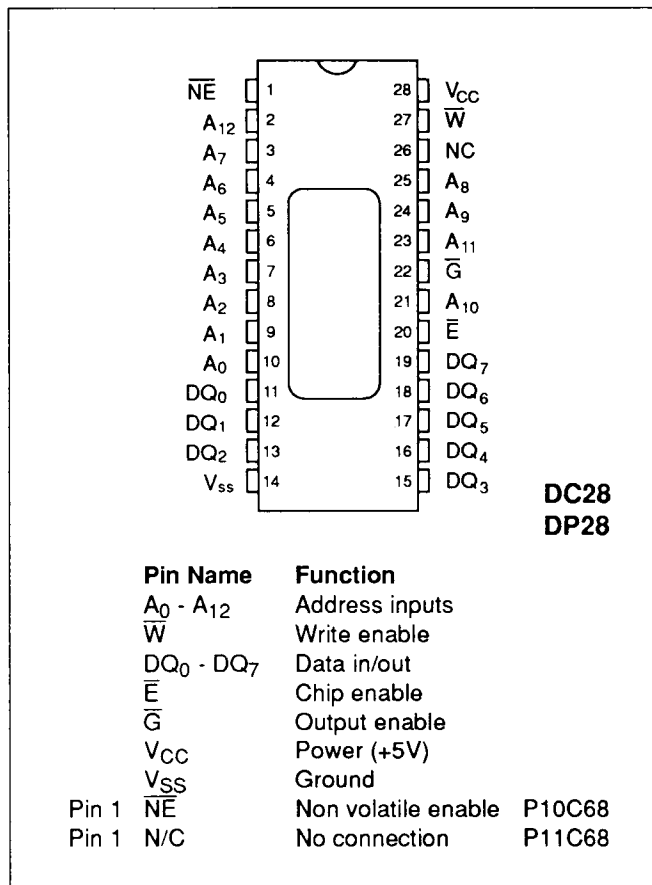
$\overline{NE}$ 1
$A_{12}$ 2
$A_7$ 3
$A_6$ 4
$A_5$ 5
$A_4$ 6
$A_3$ 7
$A_2$ 8
$A_1$ 9
$A_0$ 10
$DQ_0$ 11
$DQ_1$ 12
$DQ_2$ 13
$V_{ss}$ 14

28 $V_{CC}$
27 $\overline{W}$
26 NC
25 $A_8$
24 $A_9$
23 $A_{11}$
22 $\overline{G}$
21 $A_{10}$
20 $\overline{E}$
19 $DQ_7$
18 $DQ_6$
17 $DQ_5$
16 $DQ_4$
15 $DQ_3$

DC28
DP28

| | Pin Name | Function | |
|---|---|---|---|
| | $A_0$ - $A_{12}$ | Address inputs | |
| | $\overline{W}$ | Write enable | |
| | $DQ_0$ - $DQ_7$ | Data in/out | |
| | $\overline{E}$ | Chip enable | |
| | $\overline{G}$ | Output enable | |
| | $V_{CC}$ | Power (+5V) | |
| | $V_{SS}$ | Ground | |
| Pin 1 | $\overline{NE}$ | Non volatile enable | P10C68 |
| Pin 1 | N/C | No connection | P11C68 |